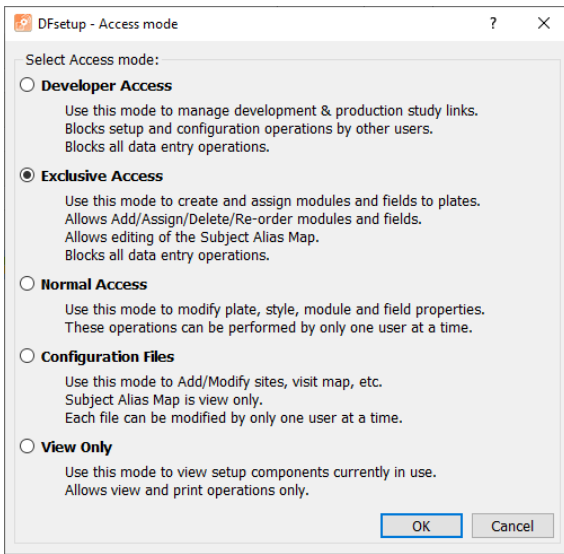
DFsetup - Access mode ? ×

Select Access mode:

Developer Access

Use this mode to manage development & production study links.
Blocks setup and configuration operations by other users.
Blocks all data entry operations.

Exclusive Access

Use this mode to create and assign modules and fields to plates.
Allows Add/Assign/Delete/Re-order modules and fields.
Allows editing of the Subject Alias Map.
Blocks all data entry operations.

Normal Access

Use this mode to modify plate, style, module and field properties.
These operations can be performed by only one user at a time.

Configuration Files

Use this mode to Add/Modify sites, visit map, etc.
Subject Alias Map is view only.
Each file can be modified by only one user at a time.

View Only

Use this mode to view setup components currently in use.
Allows view and print operations only.

OK Cancel